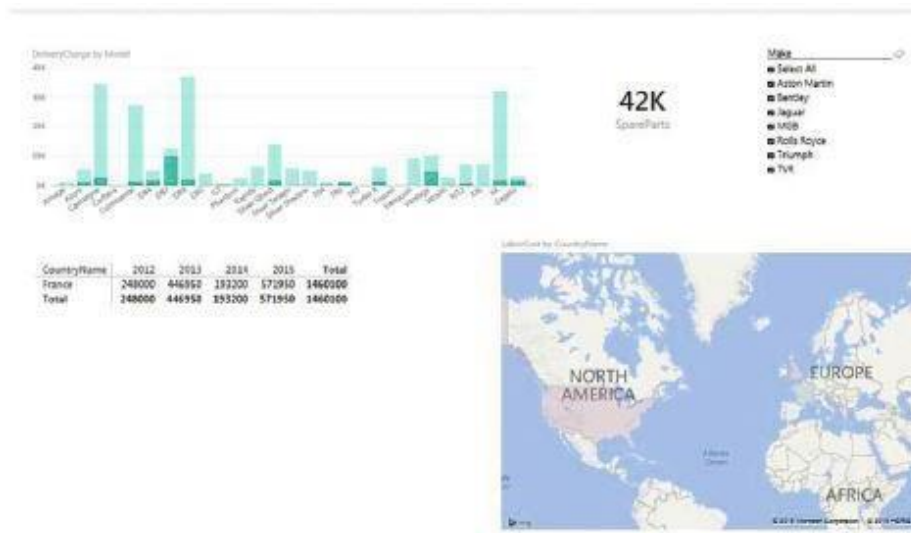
DeliveryCharge by Model

42K

SpareParts

Make

Select All

Aston Martin

Bentley

Jaguar

MGB

Rolls Royce

Triumph

TVR

| CountryName | 2012 | 2013 | 2014 | 2015 | Total |
|---|---|---|---|---|---|
| France | 248000 | 446950 | 193200 | 571950 | 1460100 |
| Total | 248000 | 446950 | 193200 | 571950 | 1460100 |

LaborCost by CountryName

NORTH AMERICA

EUROPE

AFRICA

Atlantic Ocean

bing

© 2015 Microsoft Corporation © 2015 HERE